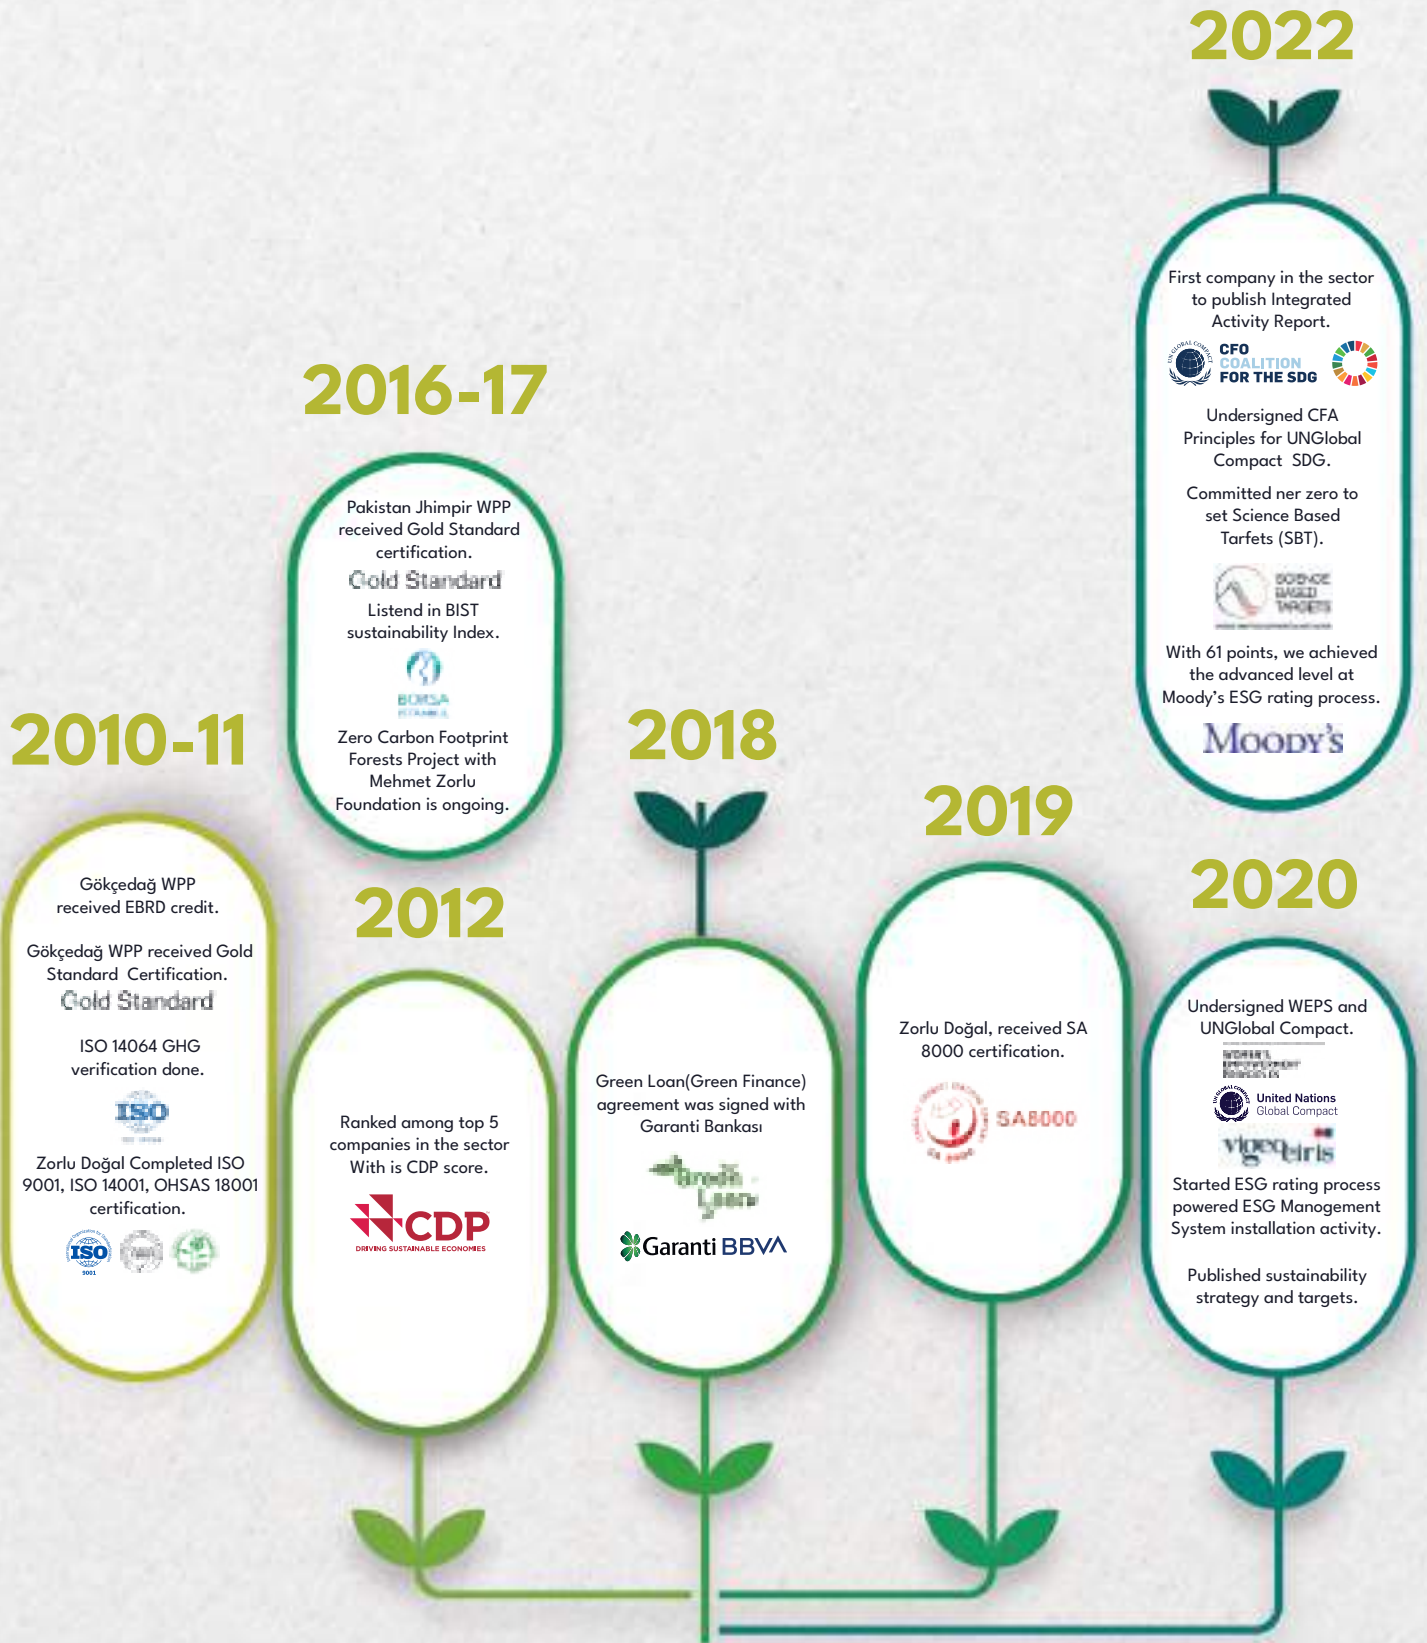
2022

First company in the sector to publish Integrated Activity Report.

CFO COALITION FOR THE SDG

Undersigned CFA Principles for UNGlobal Compact SDG.

Committed ner zero to set Science Based Tarfets (SBT).

SCIENCE BASED TARGETS

With 61 points, we achieved the advanced level at Moody's ESG rating process.

MOODY'S

2016-17

Pakistan Jhimpir WPP received Gold Standard certification.

Gold Standard

Listend in BIST sustainability Index.

BORSA İSTANBUL

Zero Carbon Footprint Forests Project with Mehmet Zorlu Foundation is ongoing.

2010-11

Gökçedağ WPP received EBRD credit.

Gökçedağ WPP received Gold Standard Certification.

Gold Standard

ISO 14064 GHG verification done.

ISO

Zorlu Doğal Completed ISO 9001, ISO 14001, OHSAS 18001 certification.

ISO

2012

Ranked among top 5 companies in the sector With is CDP score.

CDP
DRIVING SUSTAINABLE ECONOMIES

2018

Green Loan(Green Finance) agreement was signed with Garanti Bankası

Green Loan

Garanti BBVA

2019

Zorlu Doğal, received SA 8000 certification.

SA8000

2020

Undersigned WEPS and UNGlobal Compact.

WOMEN'S EMPOWERMENT PRINCIPLES

United Nations Global Compact

vigeoeiris

Started ESG rating process powered ESG Manogement System installation activity.

Published sustainability strategy and targets.